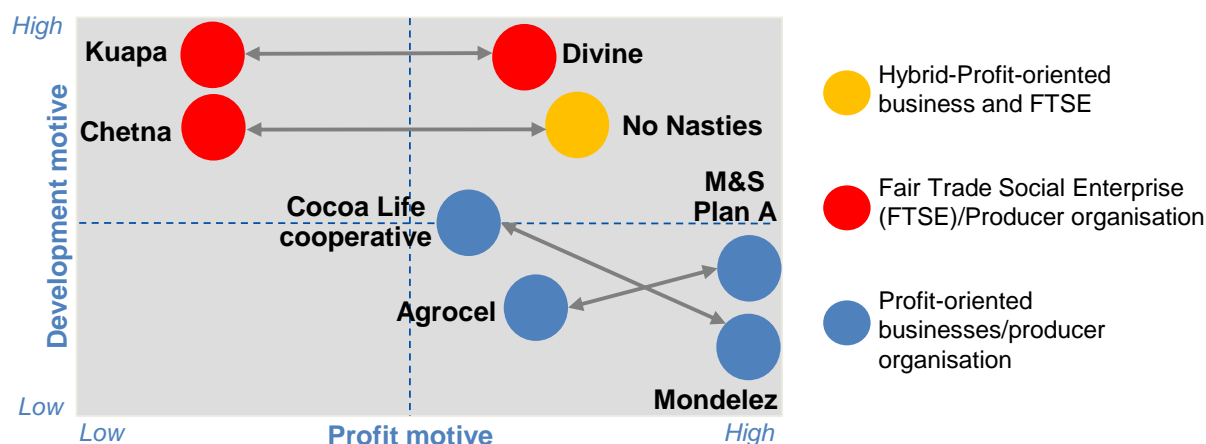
High

Development motive

Low

Kuapa

Divine

Chetna

No Nasties

Cocoa Life cooperative

M&S Plan A

Agrocel

Mondelez

Low

Profit motive

High

Hybrid-Profit-oriented business and FTSE

Fair Trade Social Enterprise (FTSE)/Producer organisation

Profit-oriented businesses/producer organisation